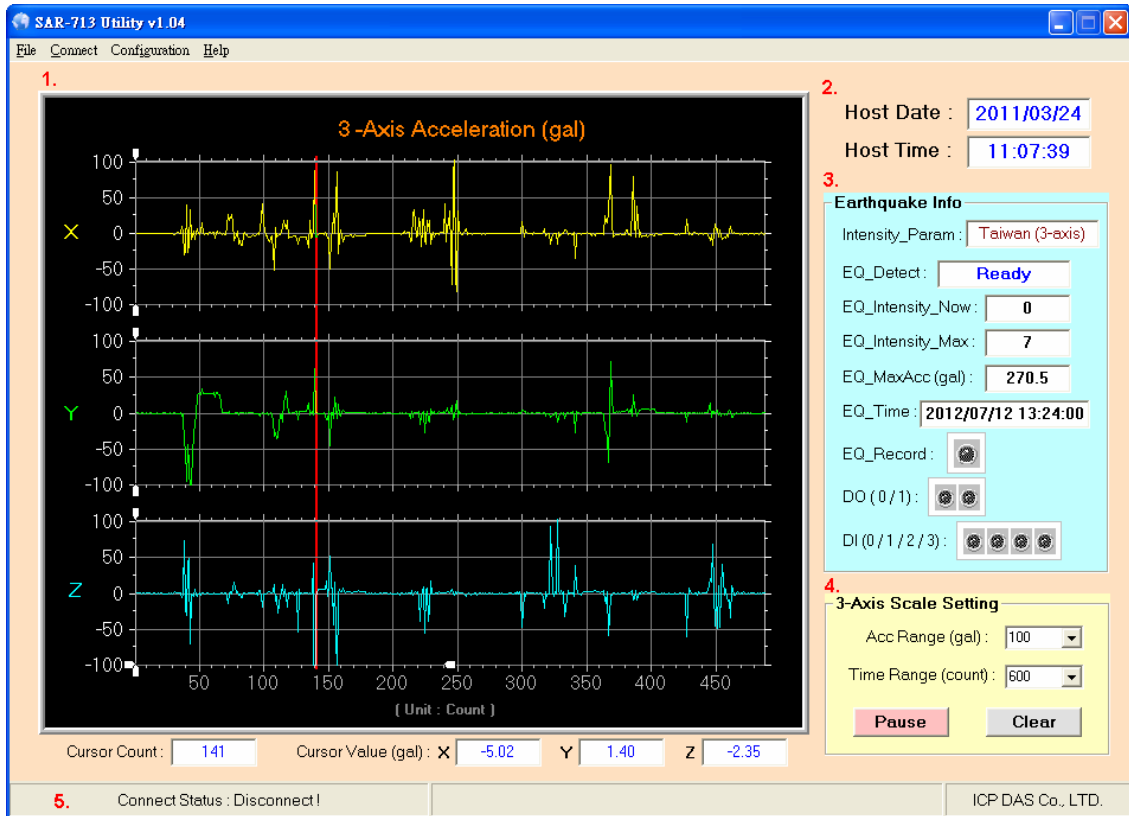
SAR-713 Utility v1.04

File Connect Configuration Help

1.

3 -Axis Acceleration (gal)

100
50
X 0
-50
-100

100
50
Y 0
-50
-100

100
50
Z 0
-50
-100

50 100 150 200 250 300 350 400 450

( Unit : Count )

Cursor Count : 141

Cursor Value (gal) : X -5.02 Y 1.40 Z -2.35

2.

Host Date : 2011/03/24

Host Time : 11:07:39

3.

Earthquake Info

Intensity_Param : Taiwan (3-axis)

EQ_Detect : Ready

EQ_Intensity_Now : 0

EQ_Intensity_Max : 7

EQ_MaxAcc (gal) : 270.5

EQ_Time : 2012/07/12 13:24:00

EQ_Record :

DO ( 0 / 1 ) :

DI ( 0 / 1 / 2 / 3 ) :

4.

3-Axis Scale Setting

Acc Range (gal) : 100

Time Range (count) : 600

Pause

Clear

5.

Connect Status : Disconnect !

ICP DAS Co., LTD.